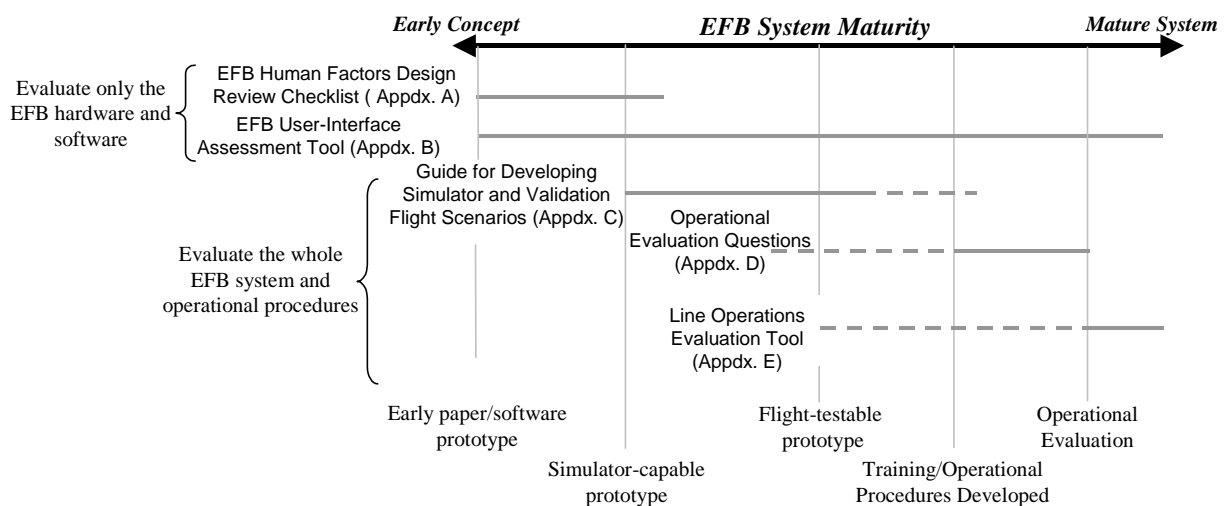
Early Concept

EFB System Maturity

Mature System

Evaluate only the EFB hardware and software

EFB Human Factors Design Review Checklist ( Appdx. A)

EFB User-Interface Assessment Tool (Appdx. B)

Guide for Developing Simulator and Validation Flight Scenarios (Appdx. C)

Evaluate the whole EFB system and operational procedures

Operational Evaluation Questions (Appdx. D)

Line Operations Evaluation Tool (Appdx. E)

Early paper/software prototype

Simulator-capable prototype

Flight-testable prototype

Training/Operational Procedures Developed

Operational Evaluation